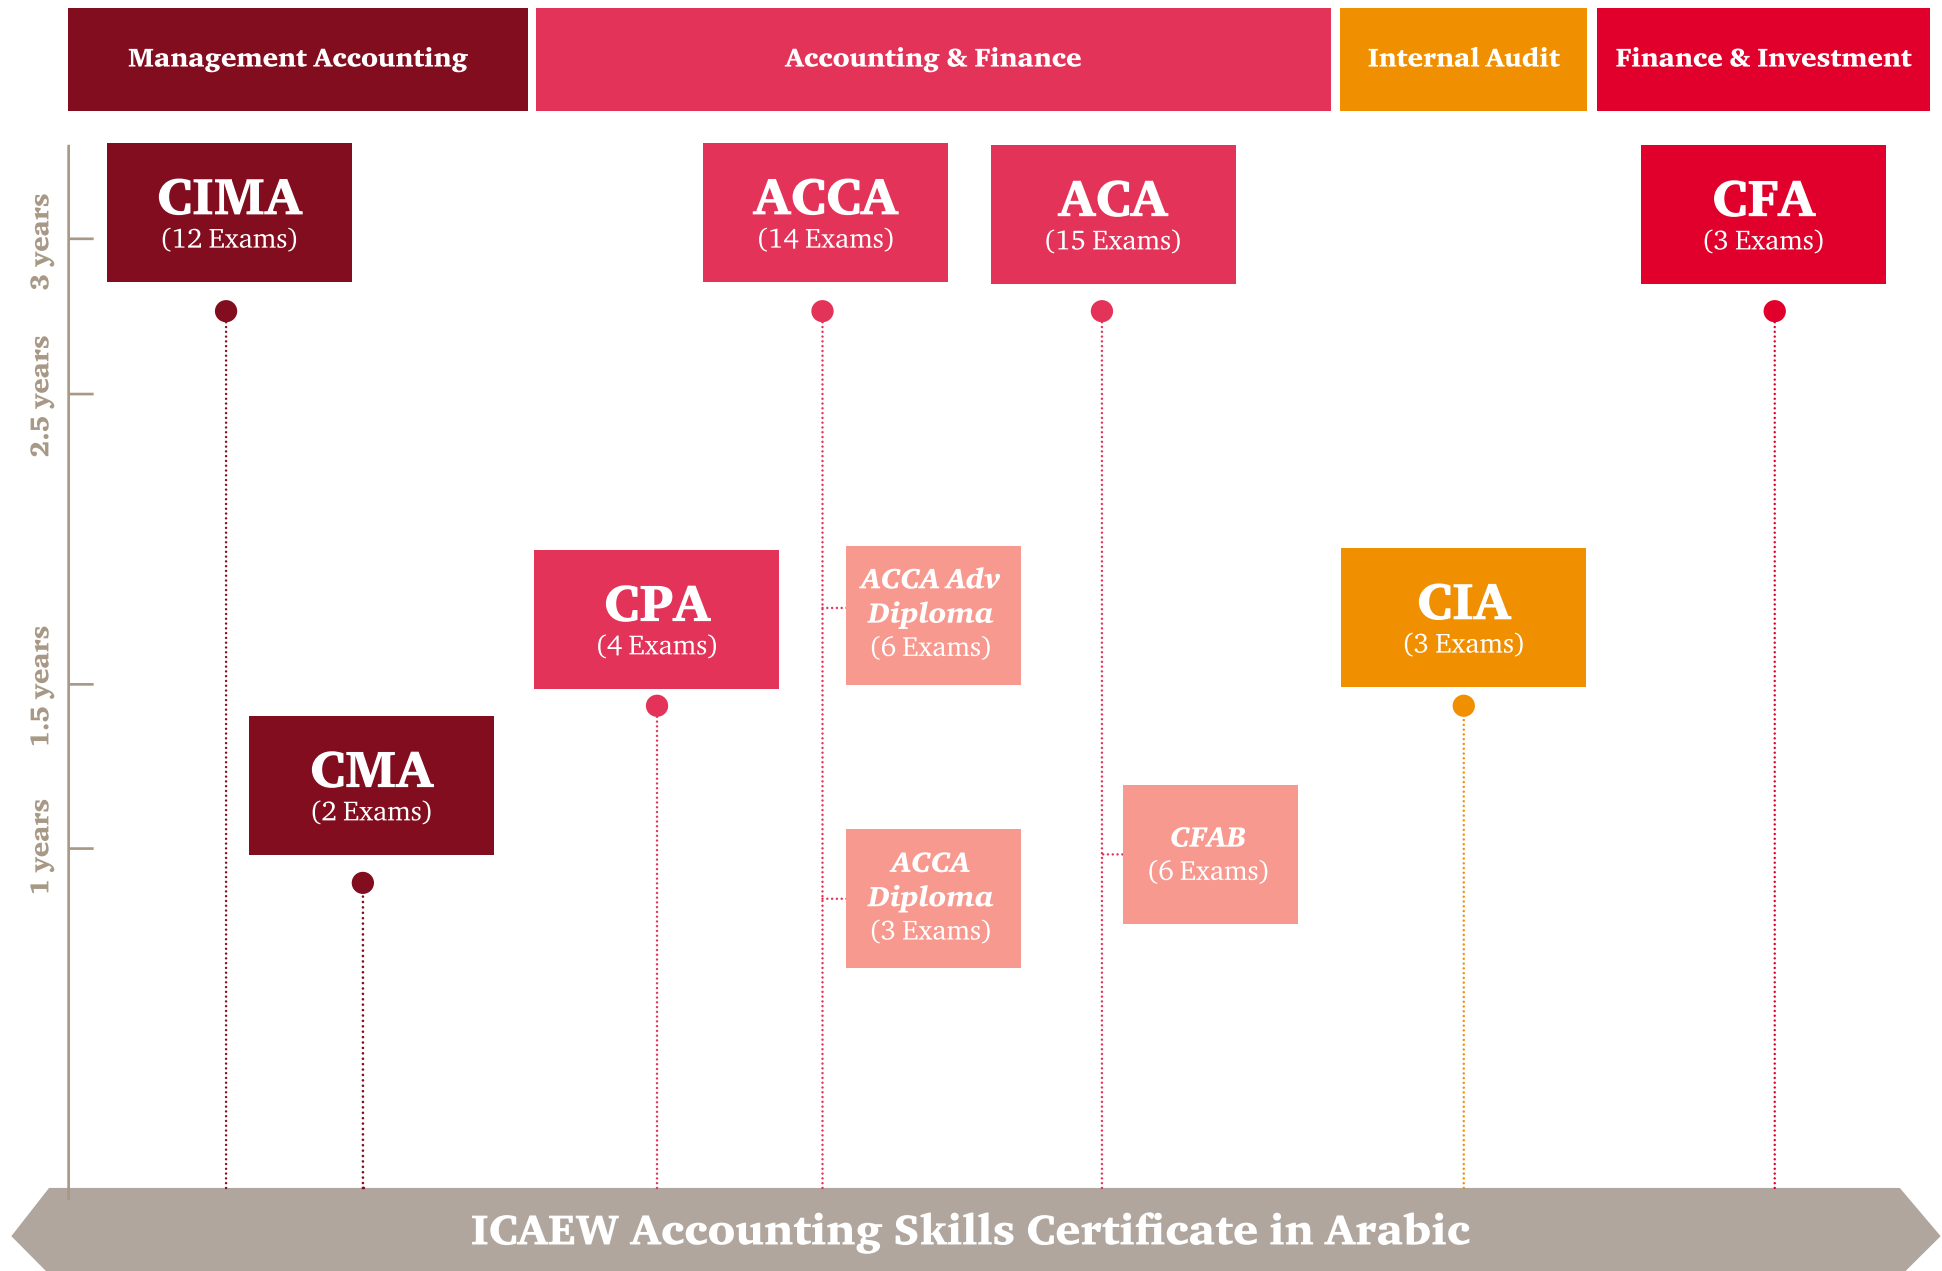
Management Accounting

Accounting & Finance

Internal Audit

Finance & Investment

3 years

2.5 years

1.5 years

1 years

CIMA
(12 Exams)

ACCA
(14 Exams)

ACA
(15 Exams)

CFA
(3 Exams)

CPA
(4 Exams)

ACCA Adv Diploma
(6 Exams)

CIA
(3 Exams)

CMA
(2 Exams)

CFAB
(6 Exams)

ACCA Diploma
(3 Exams)

ICAEW Accounting Skills Certificate in Arabic